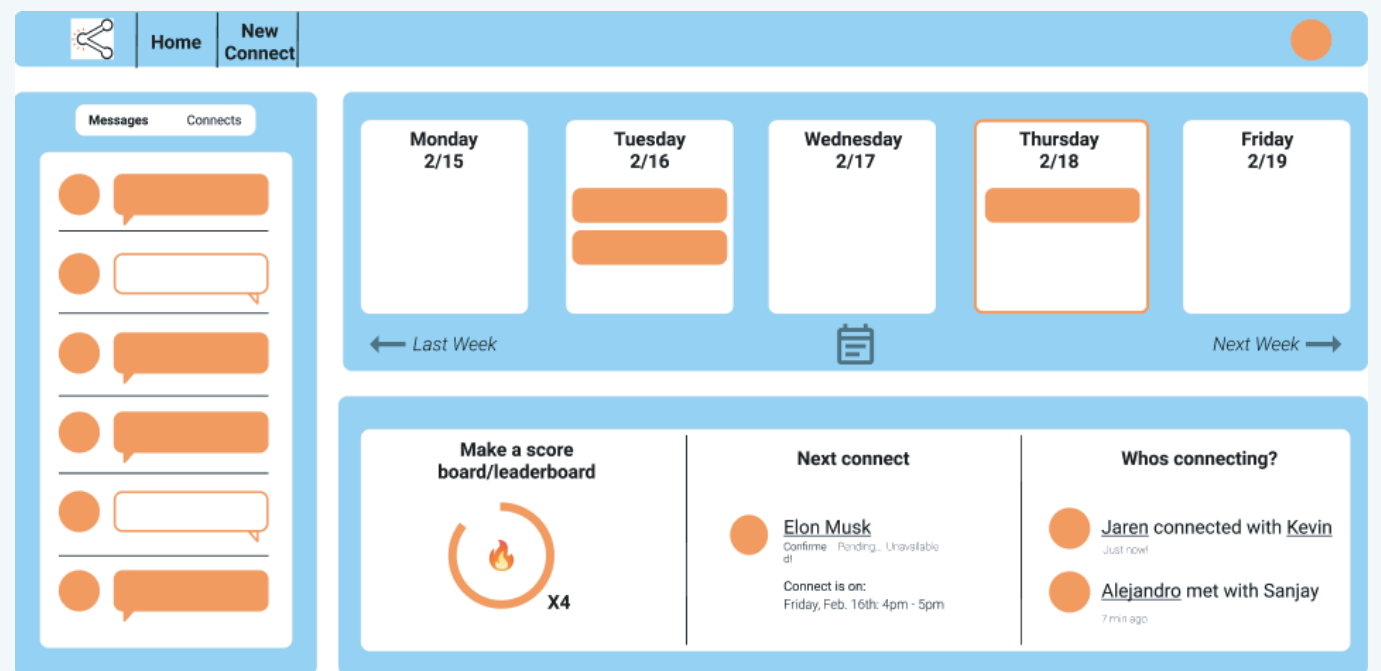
Home
New Connect

Messages
Connects

Monday
2/15

Tuesday
2/16

Wednesday
2/17

Thursday
2/18

Friday
2/19

Last Week

Next Week

Make a score board/leaderboard

X4

Next connect

Elon Musk
Confirmed! Pending... Unavailable

Connect is on:
Friday, Feb. 16th: 4pm - 5pm

Whos connecting?

Jaren connected with Kevin
Just now!

Alejandro met with Sanjay
7 min ago